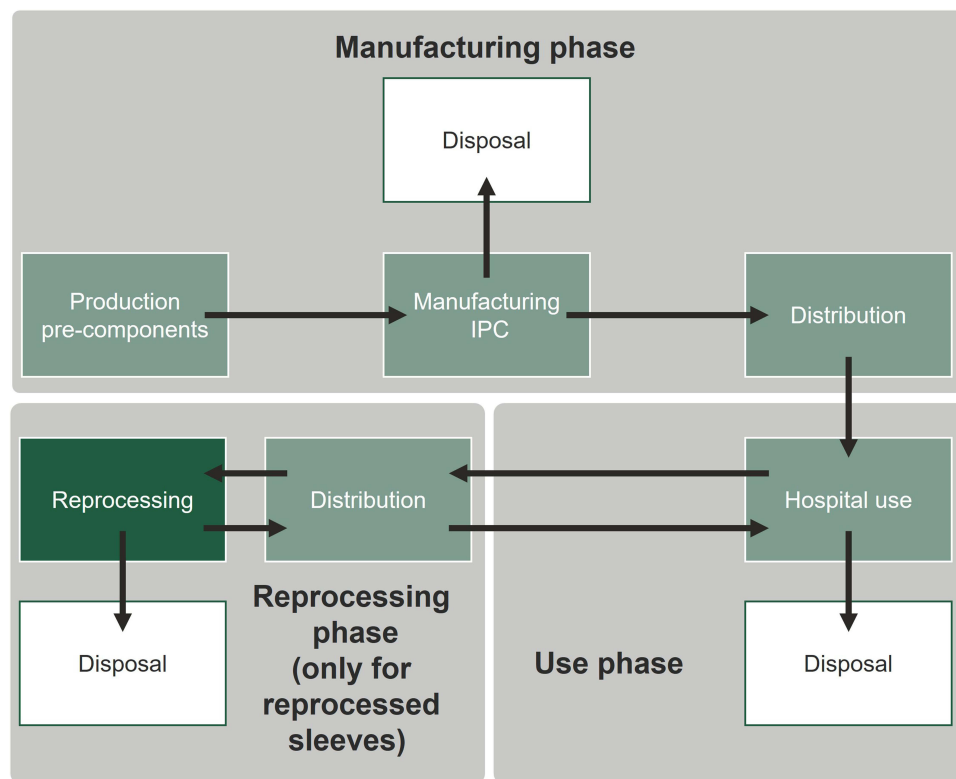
Manufacturing phase

Disposal

Production pre-components

Manufacturing IPC

Distribution

Reprocessing

Distribution

Hospital use

Disposal

Reprocessing phase (only for reprocessed sleeves)

Use phase

Disposal